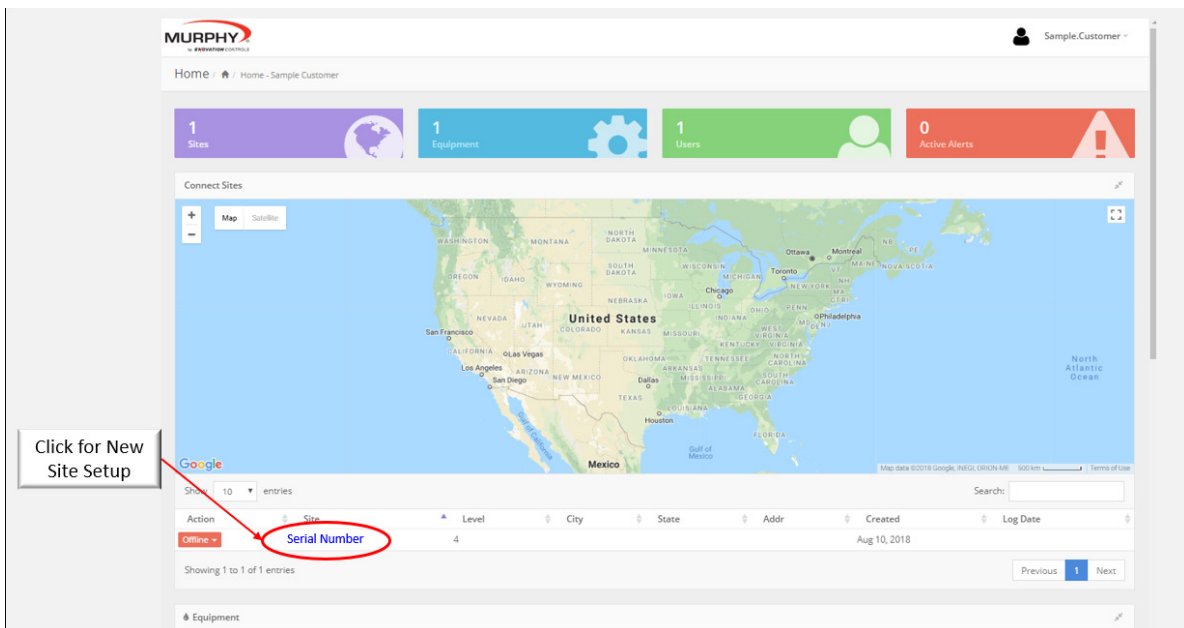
MURPHY by ENOVATION CONTROLS

Sample.Customer

Home / Home - Sample Customer

1
Sites

1
Equipment

1
Users

0
Active Alerts

Connect Sites

+
−
Map Satellite

WASHINGTON MONTANA NORTH DAKOTA MINNESOTA Ottawa Montreal NB PE
OREGON IDAHO SOUTH DAKOTA WISCONSIN MICHIGAN Toronto VT ME NOVA SCOTIA
WYOMING NEW YORK NH
NEBRASKA IOWA Chicago MA
NEVADA UTAH United States ILLINOIS INDIANA OHIO PENN CT
San Francisco COLORADO KANSAS MISSOURI WEST VIRGINIA Philadelphia NJ
CALIFORNIA Las Vegas KENTUCKY VIRGINIA MD DE
OKLAHOMA TENNESSEE NORTH CAROLINA
Los Angeles ARIZONA NEW MEXICO ARKANSAS North Atlantic Ocean
San Diego Dallas MISSISSIPPI SOUTH CAROLINA
ALABAMA GEORGIA
TEXAS LOUISIANA
Houston FLORIDA
Gulf of California
Gulf of Mexico
Mexico

Google
Map data ©2018 Google, INEGI, ORION-ME 500 km Terms of Use

Show 10 entries
Search:

| Action | Site | Level | City | State | Addr | Created | Log Date |
|---|---|---|---|---|---|---|---|
| Offline | Serial Number | 4 | | | | Aug 10, 2018 | |

Showing 1 to 1 of 1 entries
Previous 1 Next

Equipment

Click for New Site Setup